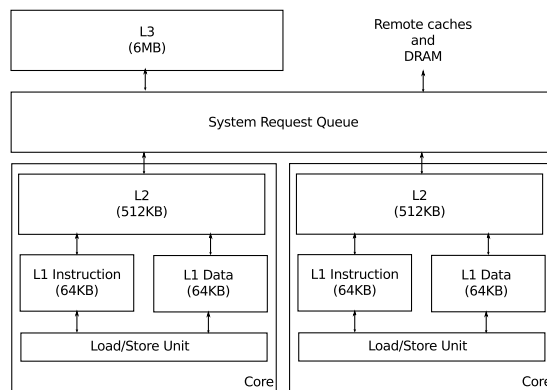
L3
(6MB)

Remote caches
and
DRAM

System Request Queue

L2
(512KB)

L1 Instruction
(64KB)

L1 Data
(64KB)

Load/Store Unit

Core

L2
(512KB)

L1 Instruction
(64KB)

L1 Data
(64KB)

Load/Store Unit

Core